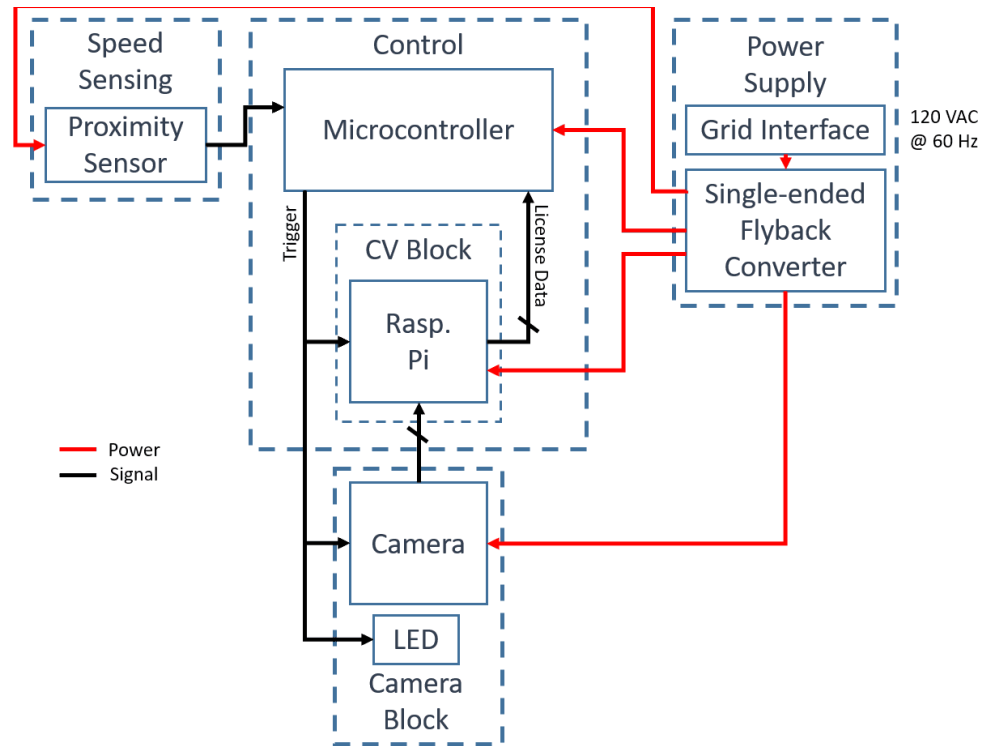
Speed Sensing

Proximity Sensor

Control

Microcontroller

Trigger

CV Block

License Data

Rasp. Pi

Power Supply

Grid Interface

120 VAC @ 60 Hz

Single-ended Flyback Converter

Power

Signal

Camera

LED

Camera Block